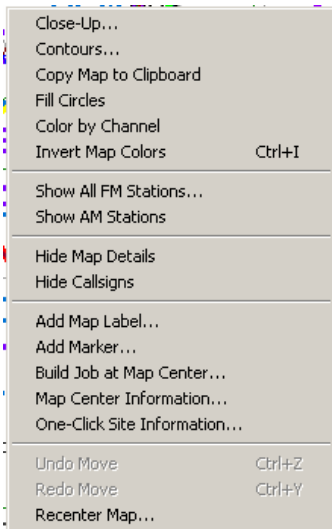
Close-Up...
Contours...
Copy Map to Clipboard
Fill Circles
Color by Channel
Invert Map Colors Ctrl+I

Show All FM Stations...
Show AM Stations

Hide Map Details
Hide Callsigns

Add Map Label...
Add Marker...
Build Job at Map Center...
Map Center Information...
One-Click Site Information...

Undo Move Ctrl+Z
Redo Move Ctrl+Y
Recenter Map...